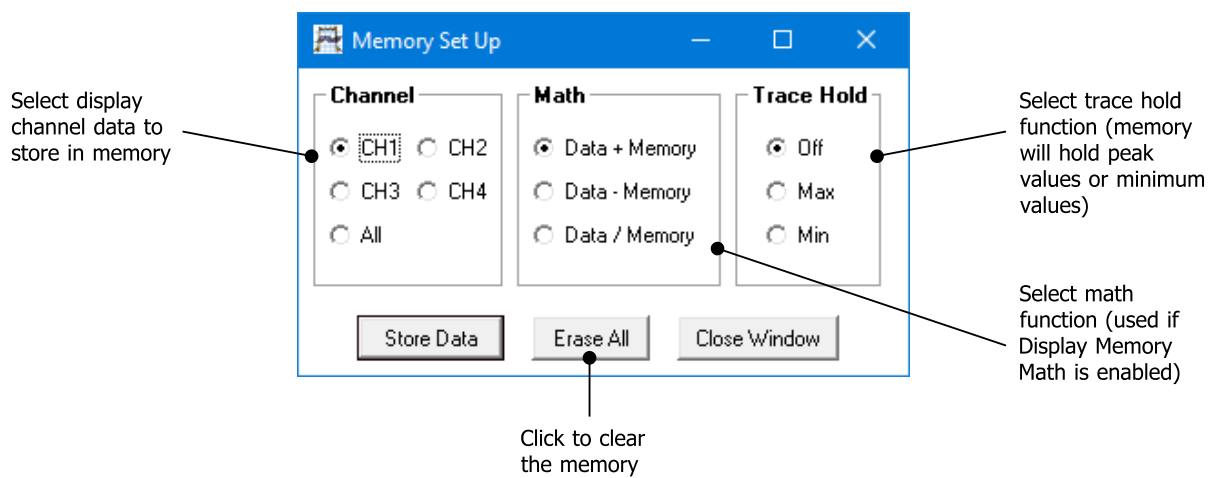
Memory Set Up

Select display channel data to store in memory

Channel
CH1 CH2
CH3 CH4
All

Math
Data + Memory
Data - Memory
Data / Memory

Trace Hold
Off
Max
Min

Select trace hold function (memory will hold peak values or minimum values)

Select math function (used if Display Memory Math is enabled)

Store Data
Erase All
Close Window

Click to clear the memory